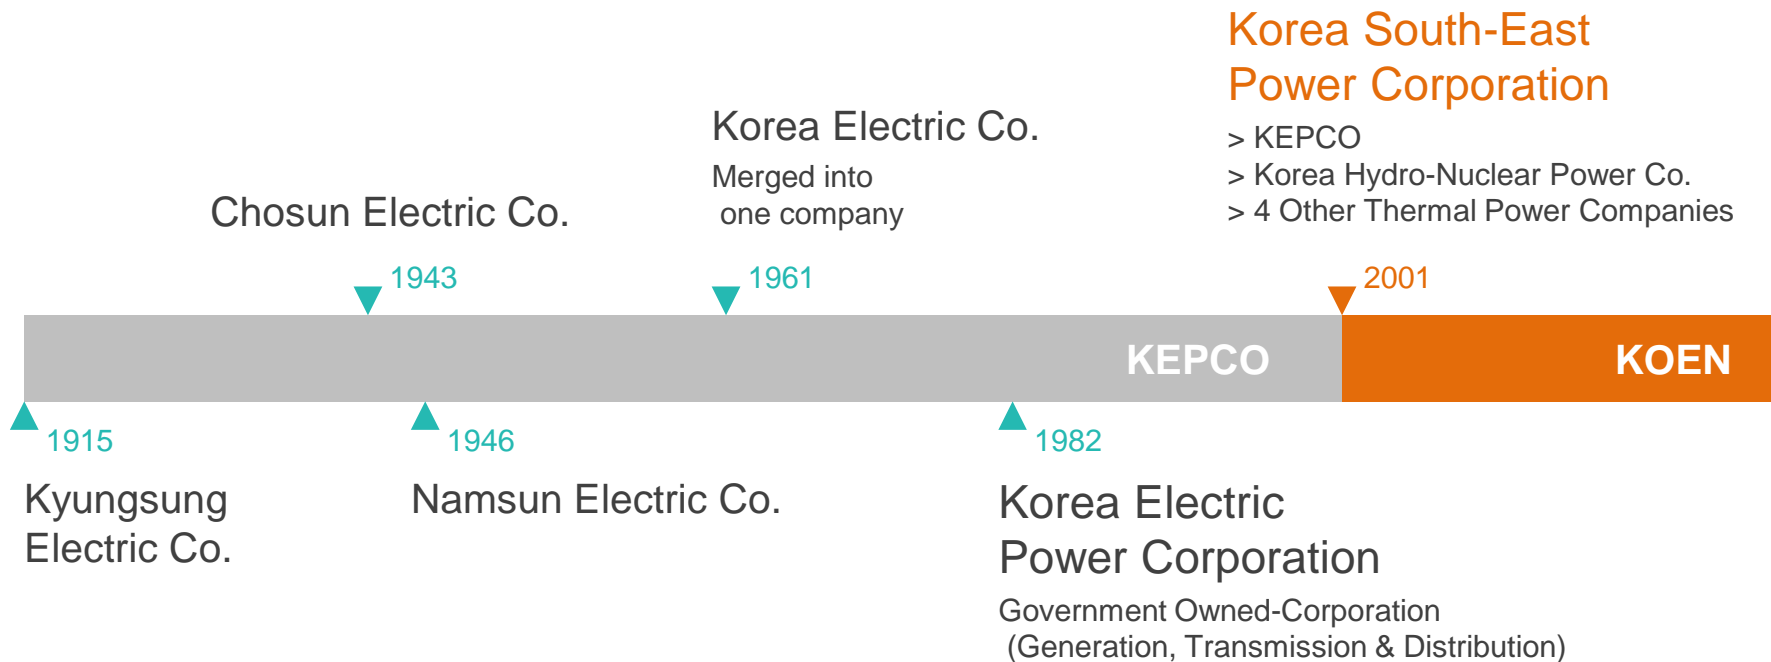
Korea South-East Power Corporation
> KEPCO
> Korea Hydro-Nuclear Power Co.
> 4 Other Thermal Power Companies

Korea Electric Co.
Merged into one company

Chosun Electric Co.

1943

1961

2001

KEPCO

KOEN

1915

1946

1982

Kyungsung Electric Co.

Namsun Electric Co.

Korea Electric Power Corporation
Government Owned-Corporation (Generation, Transmission & Distribution)